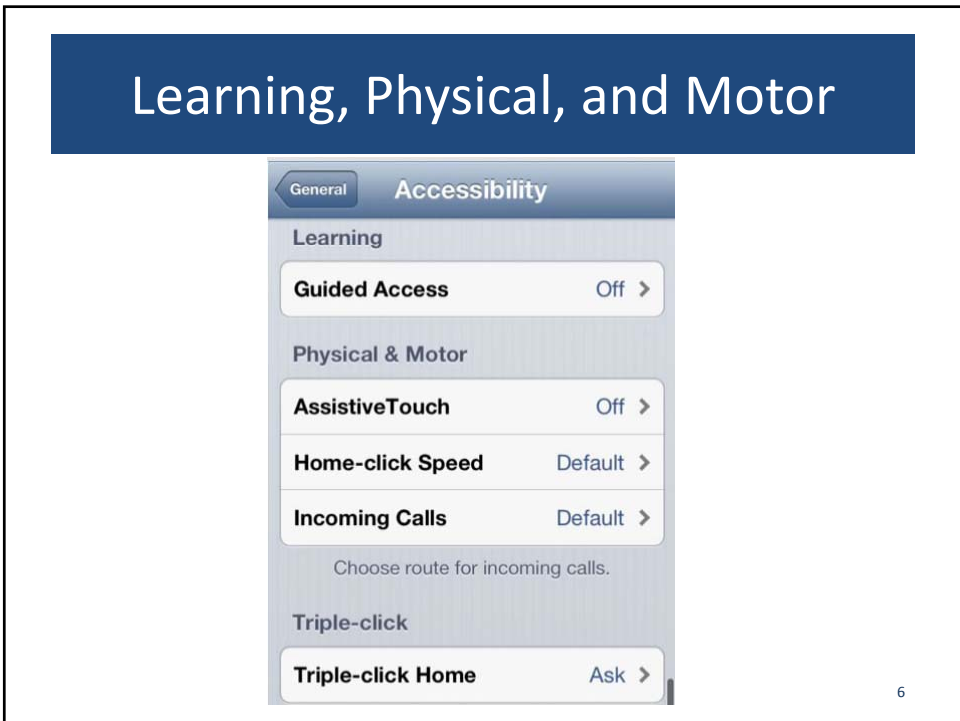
Learning, Physical, and Motor

General

Accessibility

Learning

Guided Access Off >

Physical & Motor

AssistiveTouch Off >

Home-click Speed Default >

Incoming Calls Default >

Choose route for incoming calls.

Triple-click

Triple-click Home Ask >

6